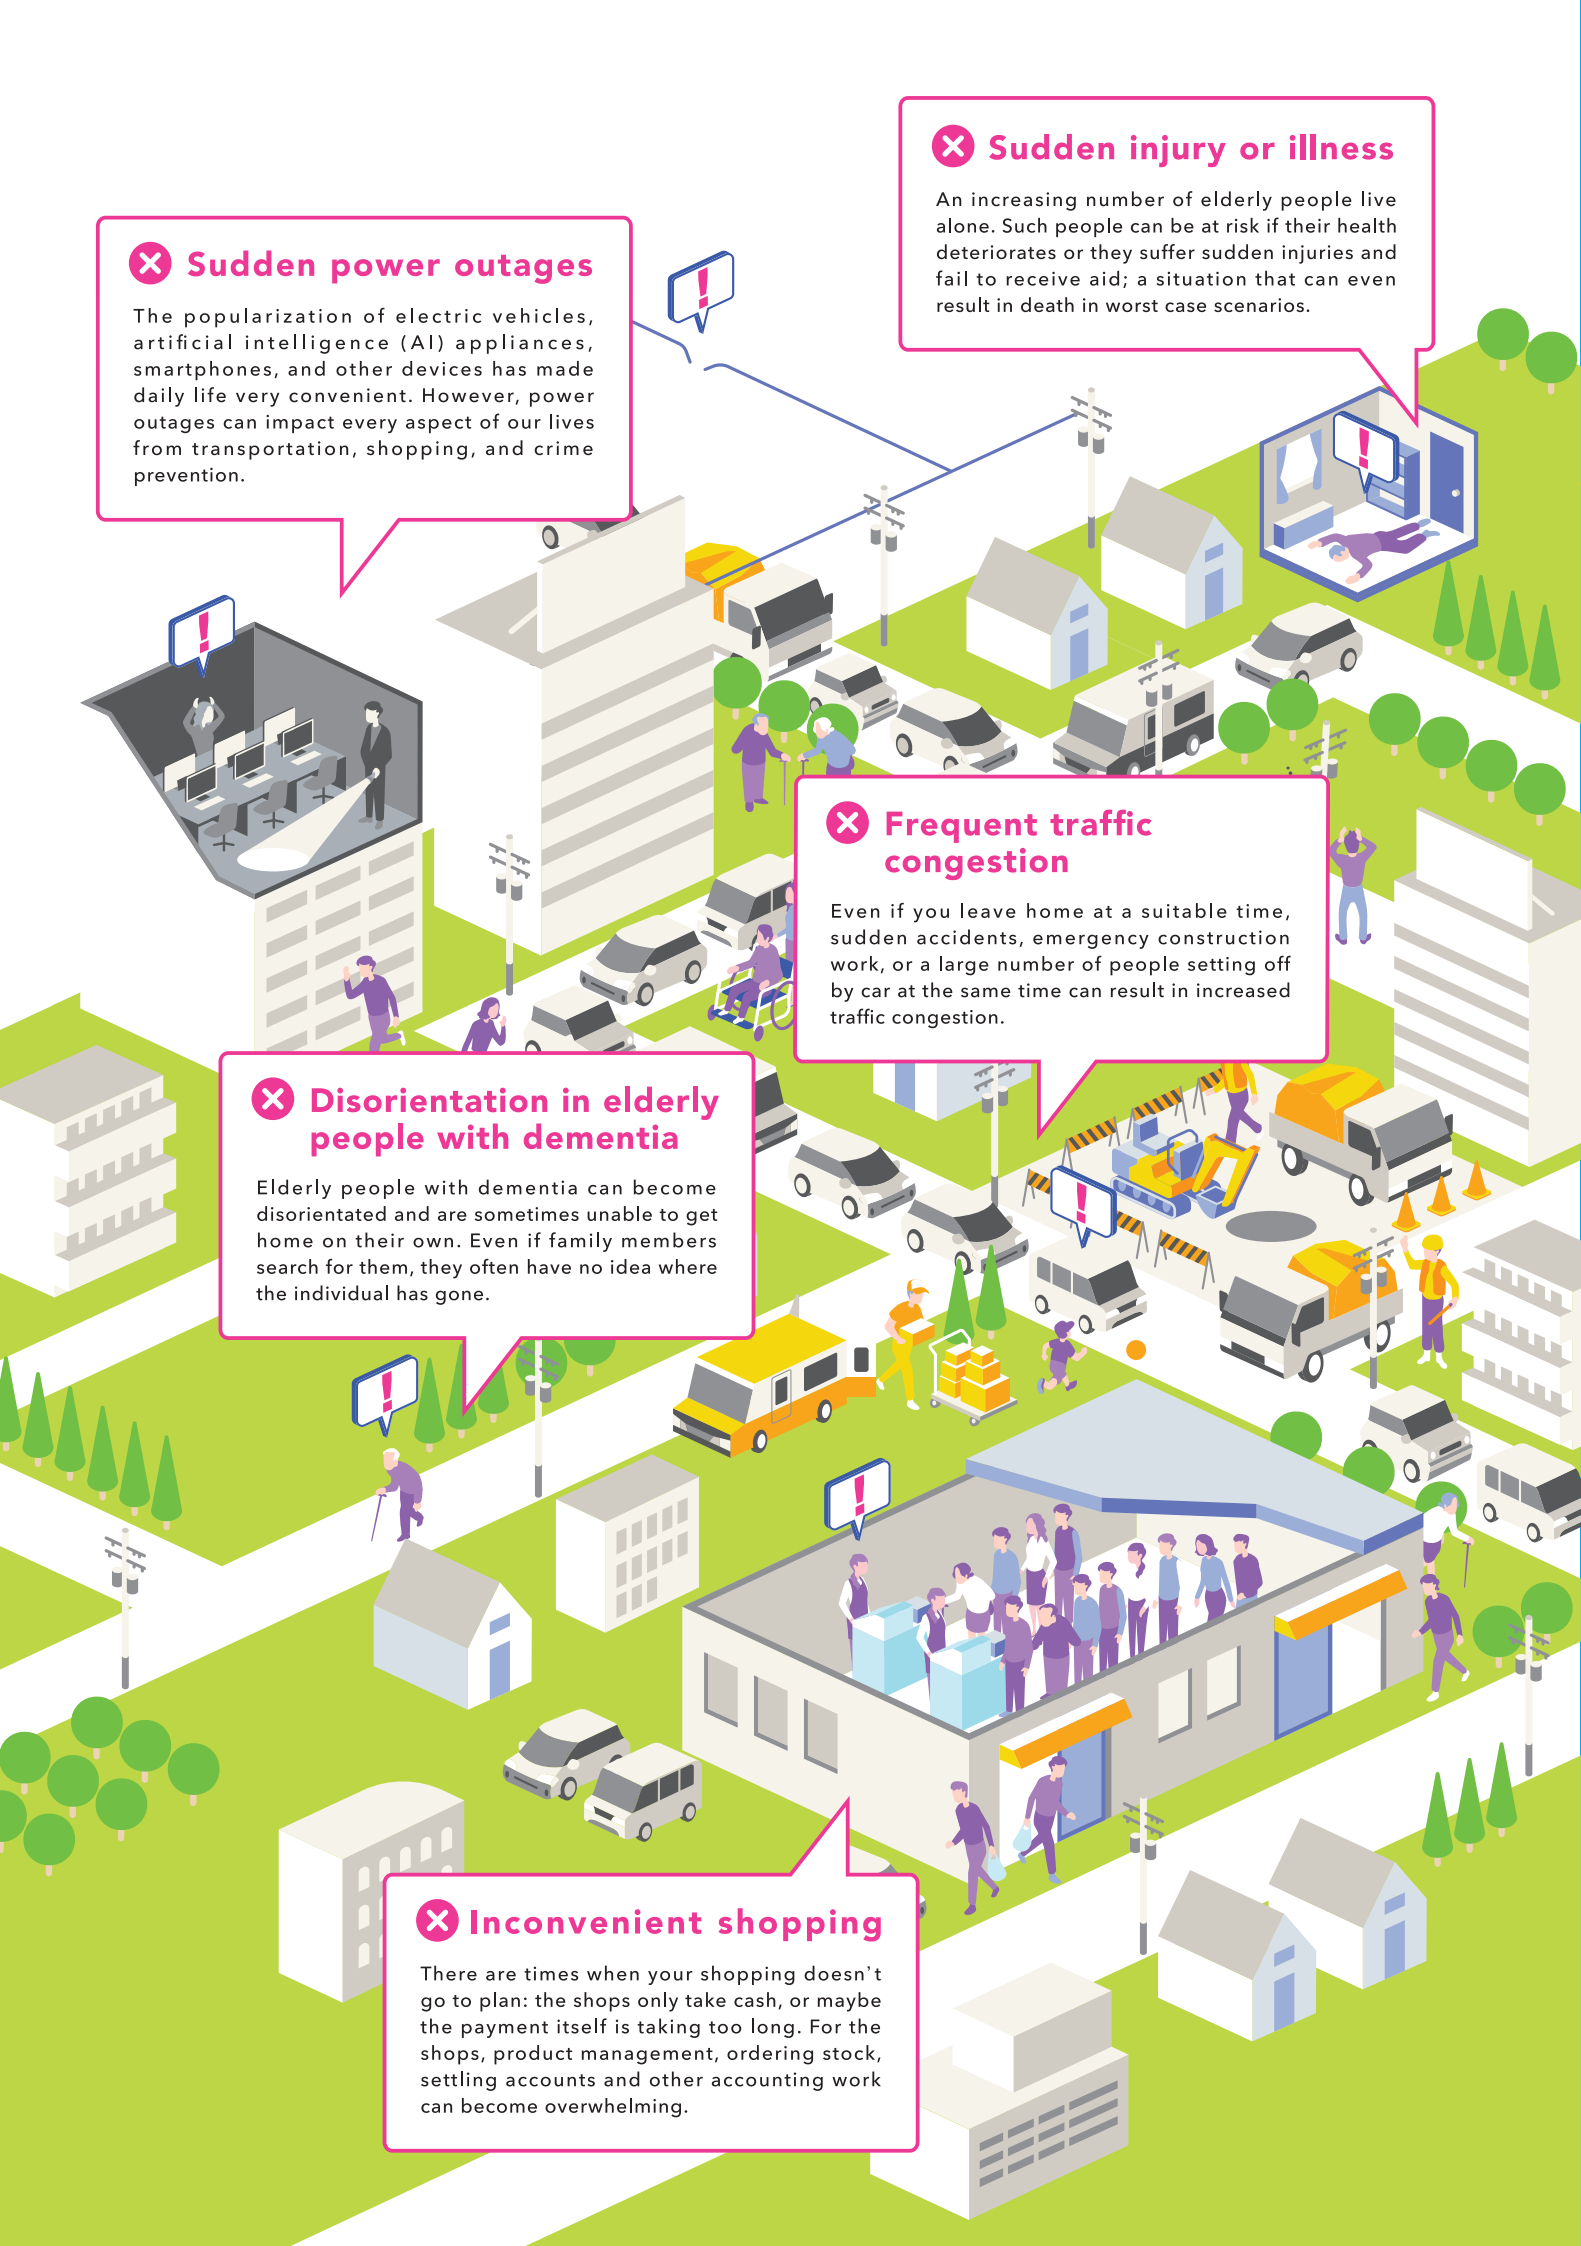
Sudden injury or illness

An increasing number of elderly people live alone. Such people can be at risk if their health deteriorates or they suffer sudden injuries and fail to receive aid; a situation that can even result in death in worst case scenarios.

Sudden power outages

The popularization of electric vehicles, artificial intelligence (AI) appliances, smartphones, and other devices has made daily life very convenient. However, power outages can impact every aspect of our lives from transportation, shopping, and crime prevention.

Frequent traffic congestion

Even if you leave home at a suitable time, sudden accidents, emergency construction work, or a large number of people setting off by car at the same time can result in increased traffic congestion.

Disorientation in elderly people with dementia

Elderly people with dementia can become disorientated and are sometimes unable to get home on their own. Even if family members search for them, they often have no idea where the individual has gone.

Inconvenient shopping

There are times when your shopping doesn't go to plan: the shops only take cash, or maybe the payment itself is taking too long. For the shops, product management, ordering stock, settling accounts and other accounting work can become overwhelming.